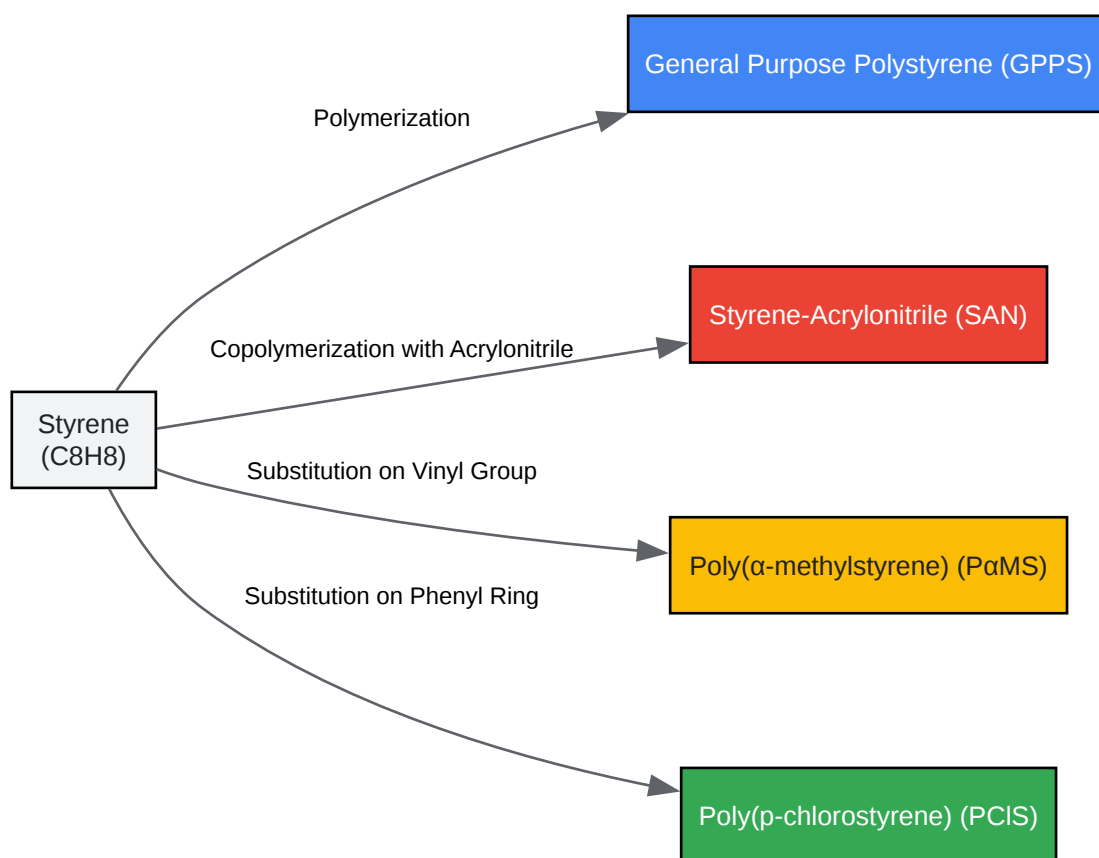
Styrene (C8H8)

Polymerization

General Purpose Polystyrene (GPPS)

Copolymerization with Acrylonitrile

Styrene-Acrylonitrile (SAN)

Substitution on Vinyl Group

Poly(α-methylstyrene) (PαMS)

Substitution on Phenyl Ring

Poly(p-chlorostyrene) (PCIS)